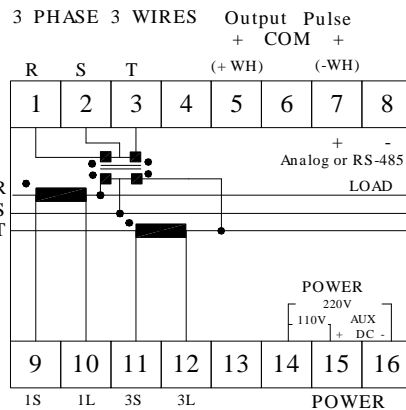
3 PHASE 3 WIRES Output Pulse
+ COM +

R S T (+WH) (-WH)

| 1 | 2 | 3 | 4 | 5 | 6 | 7 | 8 |
|---|---|---|---|---|---|---|---|

+ -
Analog or RS-485

R
S
T

LOAD

POWER
220V
110V AUX
+ DC -

| 9 | 10 | 11 | 12 | 13 | 14 | 15 | 16 |
|---|---|---|---|---|---|---|---|

1S 1L 3S 3L POWER